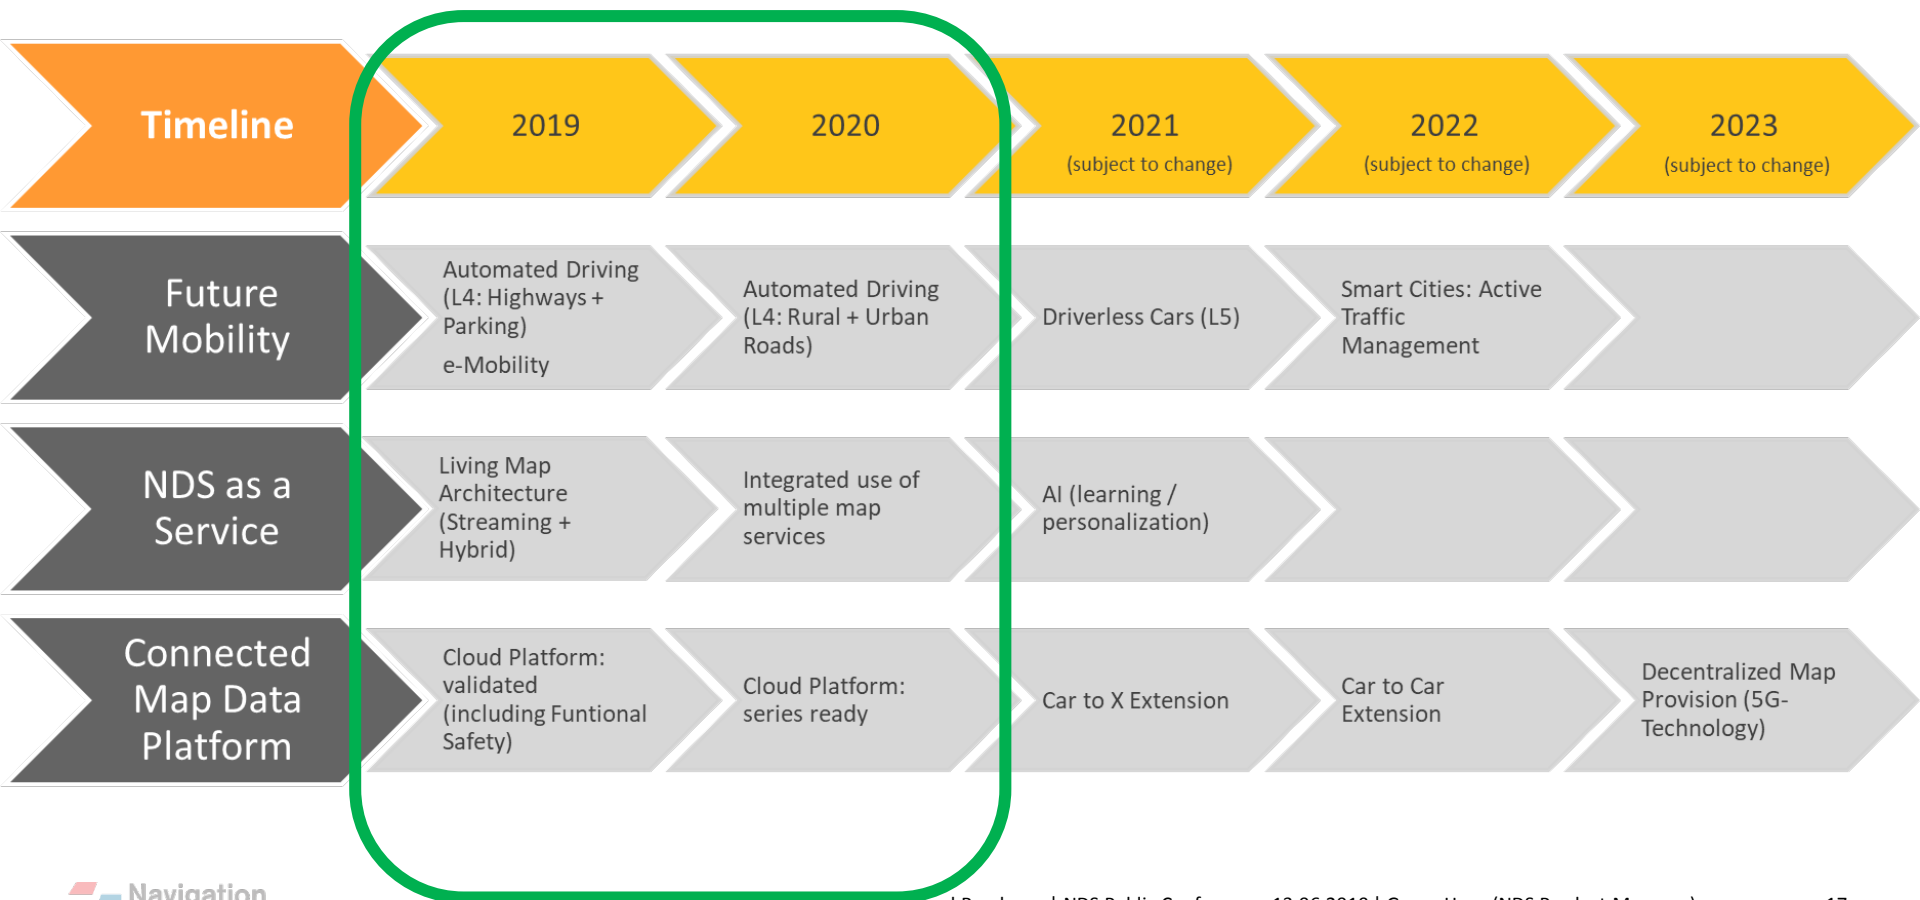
| Timeline | 2019 | 2020 | 2021 (subject to change) | 2022 (subject to change) | 2023 (subject to change) |
|---|---|---|---|---|---|
| Future Mobility | Automated Driving (L4: Highways + Parking) e-Mobility | Automated Driving (L4: Rural + Urban Roads) | Driverless Cars (L5) | Smart Cities: Active Traffic Management | |
| NDS as a Service | Living Map Architecture (Streaming + Hybrid) | Integrated use of multiple map services | AI (learning / personalization) | | |
| Connected Map Data Platform | Cloud Platform: validated (including Funtional Safety) | Cloud Platform: series ready | Car to X Extension | Car to Car Extension | Decentralized Map Provision (5G-Technology) |

Navigation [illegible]